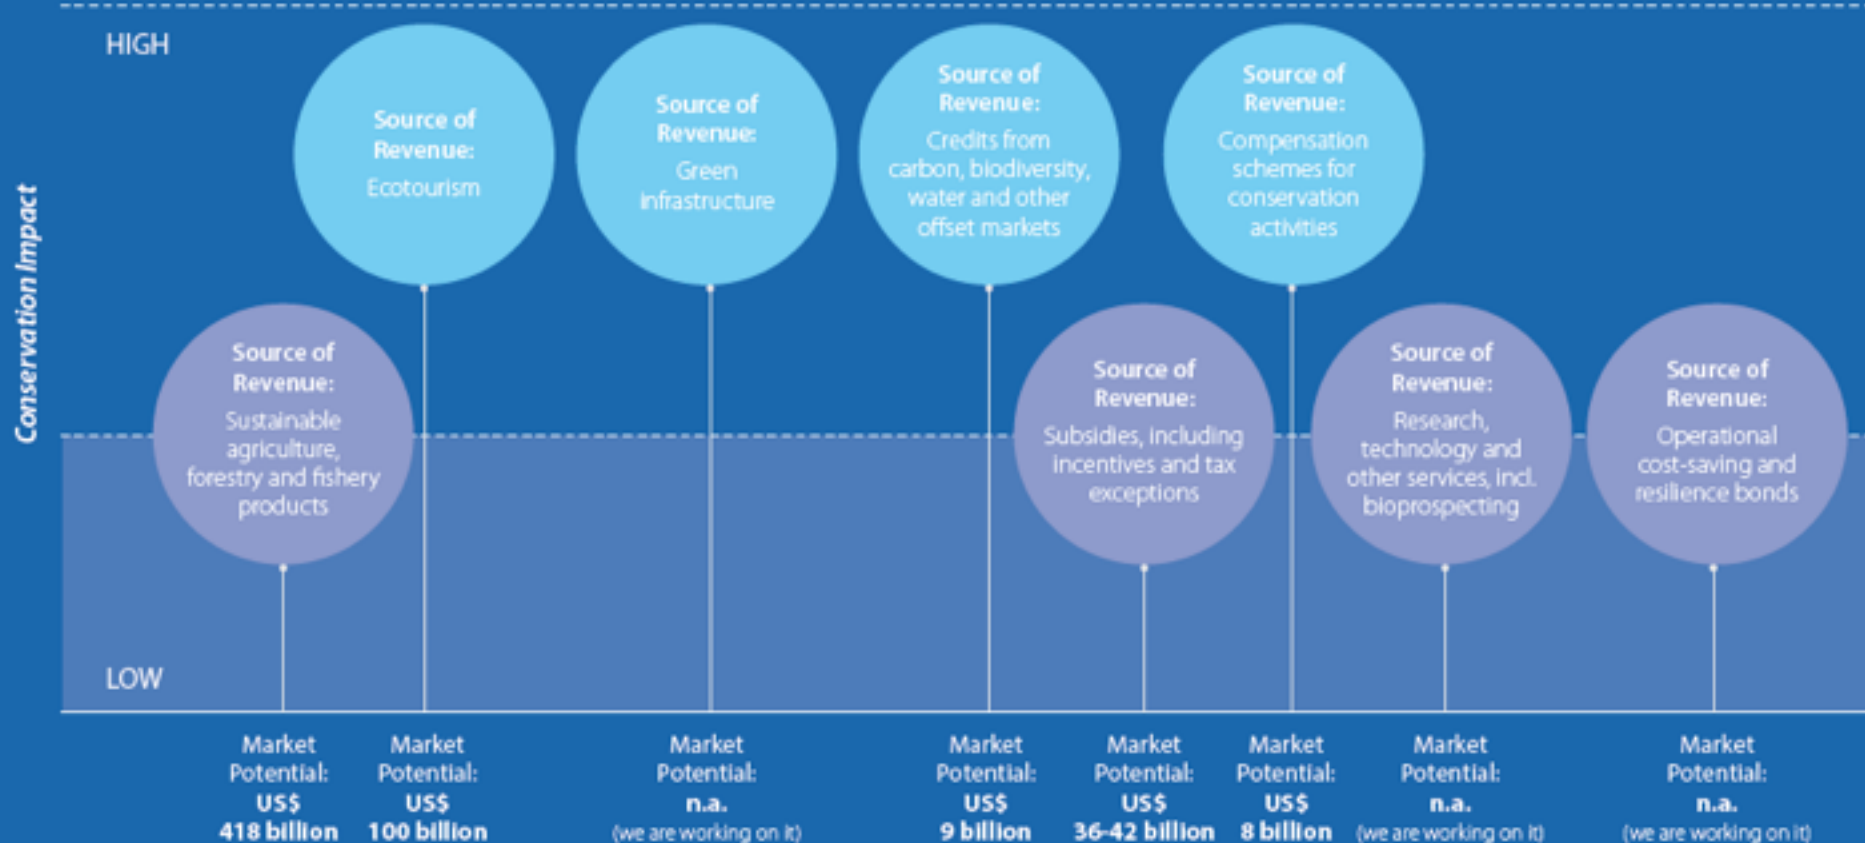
HIGH

Conservation Impact

Source of Revenue: Ecotourism

Source of Revenue: Green Infrastructure

Source of Revenue: Credits from carbon, biodiversity, water and other offset markets

Source of Revenue: Compensation schemes for conservation activities

Source of Revenue: Sustainable agriculture, forestry and fishery products

Source of Revenue: Subsidies, including incentives and tax exceptions

Source of Revenue: Research, technology and other services, incl. bioprospecting

Source of Revenue: Operational cost-saving and resilience bonds

LOW

Market Potential: US$ 418 billion

Market Potential: US$ 100 billion

Market Potential: n.a. (we are working on it)

Market Potential: US$ 9 billion

Market Potential: US$ 36-42 billion

Market Potential: US$ 8 billion

Market Potential: n.a. (we are working on it)

Market Potential: n.a. (we are working on it)